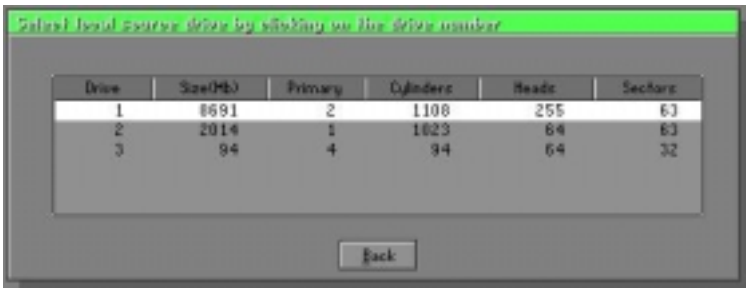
Select local source drive by clicking on the drive number

| Drive | Size(Mb) | Primary | Cylinders | Heads | Sectors |
|---|---|---|---|---|---|
| 1 | 8691 | 2 | 1108 | 255 | 63 |
| 2 | 2014 | 1 | 1023 | 64 | 63 |
| 3 | 94 | 4 | 94 | 64 | 32 |

Back